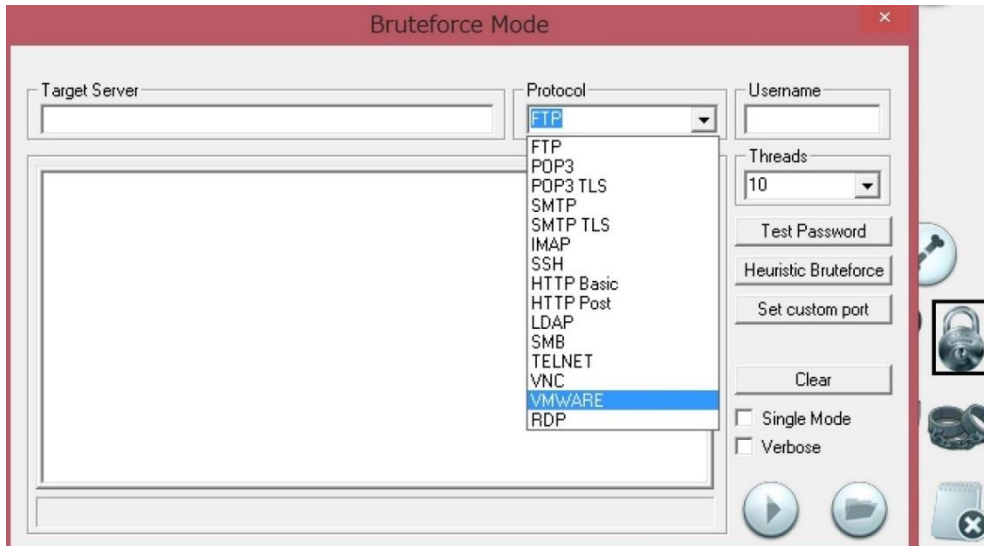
Bruteforce Mode

Target Server

Protocol
FTP
FTP
POP3
POP3 TLS
SMTP
SMTP TLS
IMAP
SSH
HTTP Basic
HTTP Post
LDAP
SMB
TELNET
VNC
VMWARE
RDP

Username

Threads
10

Test Password

Heuristic Bruteforce

Set custom port

Clear

Single Mode

Verbose